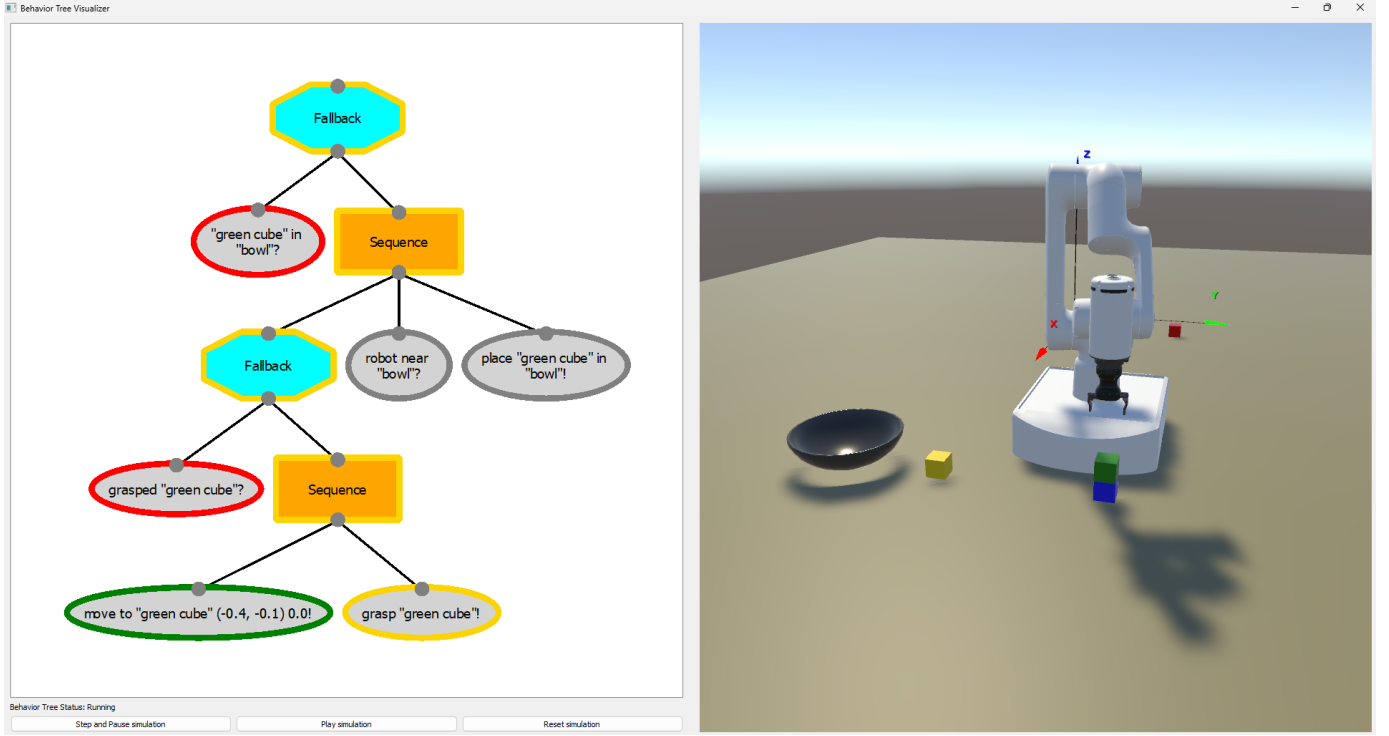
Behavior Tree Visualizer

Fallback

"green cube" in "bowl"?

Sequence

Fallback

robot near "bowl"?

place "green cube" in "bowl"!

grasped "green cube"?

Sequence

move to "green cube" (-0.4, -0.1) 0.0!

grasp "green cube"!

Behavior Tree Status: Running

Step and Pause simulation

Play simulation

Reset simulation

Z

Y

X